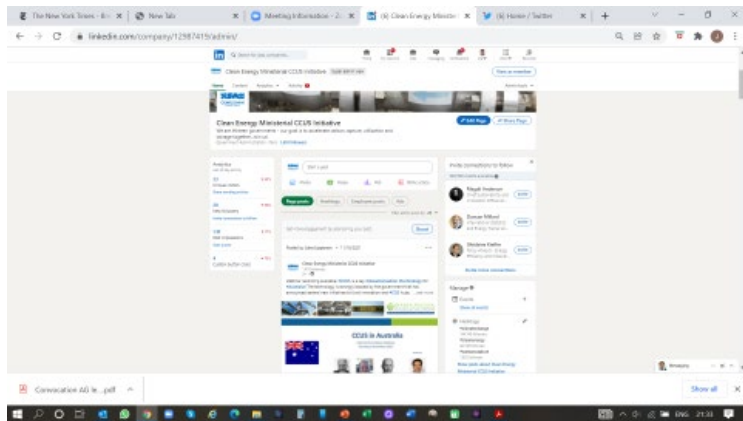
The New York Times - Br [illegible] | New Tab | Meeting Information - 2 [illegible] | (9) Clean Energy Ministerial | (9) Home / Twitter

linkedin.com/company/12987415/admin/

Clean Energy Ministerial CCUS Initiative

Clean Energy Ministerial CCUS Initiative

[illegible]

Start a post

CCUS in Australia

Convocation AG le....pdf

Show all

ENG 21:33